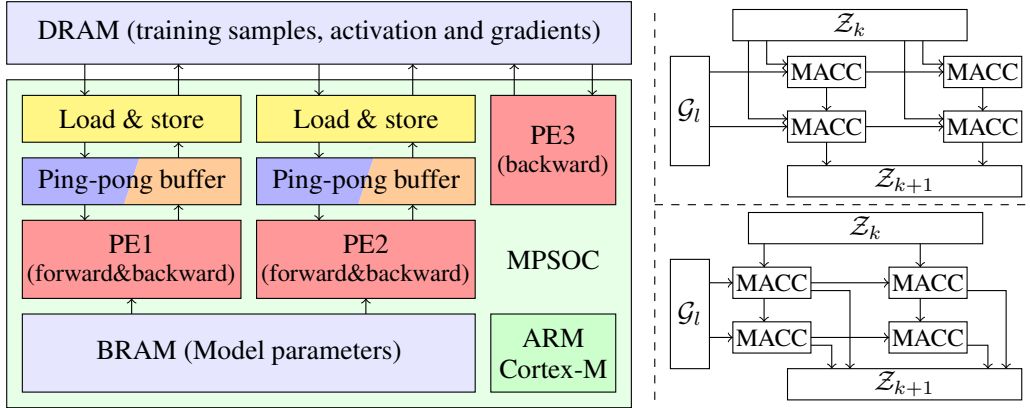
DRAM (training samples, activation and gradients)

Load & store

Load & store

PE3 (backward)

Ping-pong buffer

Ping-pong buffer

PE1 (forward&backward)

PE2 (forward&backward)

MPSOC

BRAM (Model parameters)

ARM Cortex-M

$\mathcal{Z}_k$

$\mathcal{G}_l$

MACC

MACC

MACC

MACC

$\mathcal{Z}_{k+1}$

$\mathcal{Z}_k$

$\mathcal{G}_l$

MACC

MACC

MACC

MACC

$\mathcal{Z}_{k+1}$